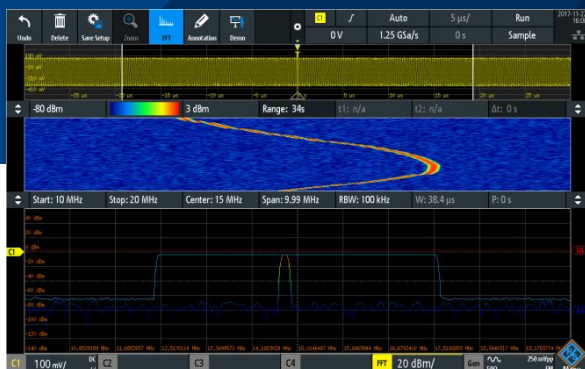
Undo
Delete
Save Setup
Zoom
FFT
Annotation
Demo
C1
Auto
5 µs/
Run
2017-11
0 V
1.25 GSa/s
0 s
Sample
-80 dBm
3 dBm
Range: 34s
t1: n/a
t2: n/a
Δt: 0 s
Start: 10 MHz
Stop: 20 MHz
Center: 15 MHz
Span: 9.99 MHz
RBW: 100 kHz
W: 38.4 µs
P: 0 s
C1
C1
100 mV/
C2
C3
C4
FFT
20 dBm/
Gen
250 mVpp